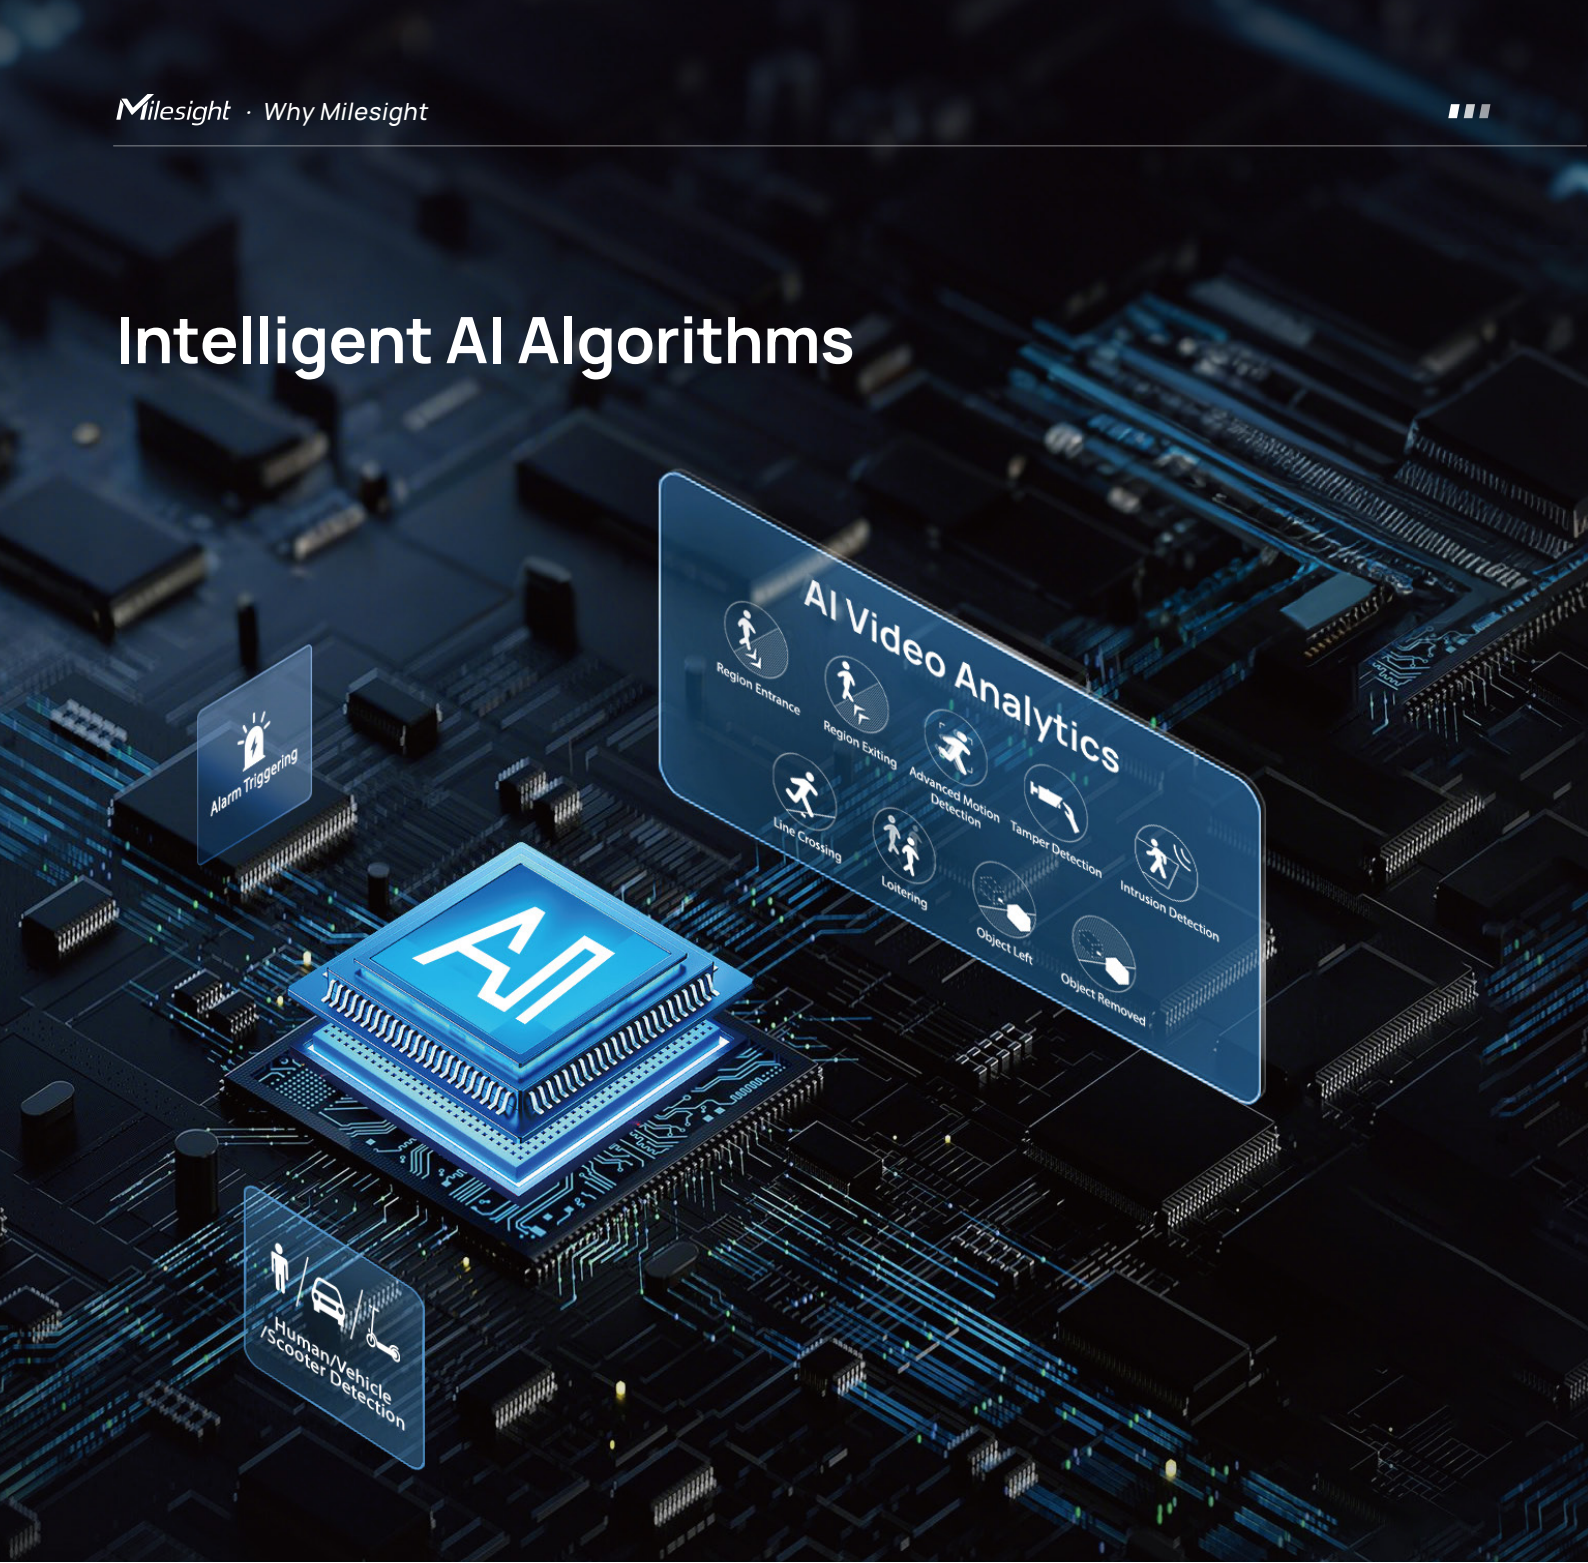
Milesight · Why Milesight

Intelligent AI Algorithms

AI Video Analytics

Region Entrance

Region Exiting

Advanced Motion Detection

Tamper Detection

Intrusion Detection

Line Crossing

Loitering

Object Left

Object Removed

Alarm Triggering

AI

Human/Vehicle /Scooter Detection